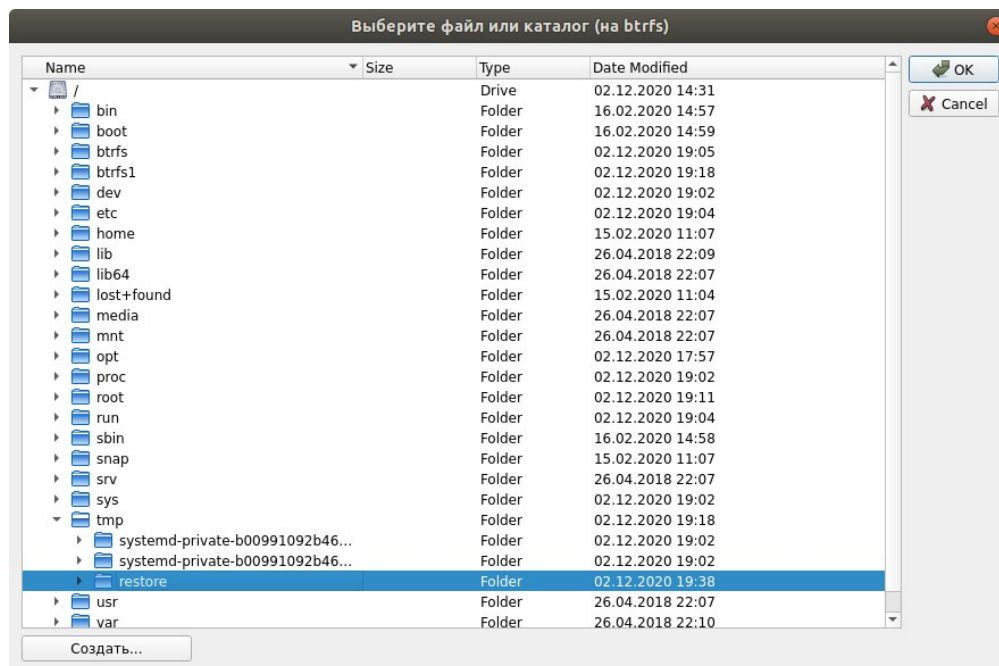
Выберите файл или каталог (на btrfs)

| Name | Size | Type | Date Modified |
|---|---|---|---|
| / | | Drive | 02.12.2020 14:31 |
| bin | | Folder | 16.02.2020 14:57 |
| boot | | Folder | 16.02.2020 14:59 |
| btrfs | | Folder | 02.12.2020 19:05 |
| btrfs1 | | Folder | 02.12.2020 19:18 |
| dev | | Folder | 02.12.2020 19:02 |
| etc | | Folder | 02.12.2020 19:04 |
| home | | Folder | 15.02.2020 11:07 |
| lib | | Folder | 26.04.2018 22:09 |
| lib64 | | Folder | 26.04.2018 22:07 |
| lost+found | | Folder | 15.02.2020 11:04 |
| media | | Folder | 26.04.2018 22:07 |
| mnt | | Folder | 26.04.2018 22:07 |
| opt | | Folder | 02.12.2020 17:57 |
| proc | | Folder | 02.12.2020 19:02 |
| root | | Folder | 02.12.2020 19:11 |
| run | | Folder | 02.12.2020 19:04 |
| sbin | | Folder | 16.02.2020 14:58 |
| snap | | Folder | 15.02.2020 11:07 |
| srv | | Folder | 26.04.2018 22:07 |
| sys | | Folder | 02.12.2020 19:02 |
| tmp | | Folder | 02.12.2020 19:18 |
| systemd-private-b00991092b46... | | Folder | 02.12.2020 19:02 |
| systemd-private-b00991092b46... | | Folder | 02.12.2020 19:02 |
| restore | | Folder | 02.12.2020 19:38 |
| usr | | Folder | 26.04.2018 22:07 |
| var | | Folder | 26.04.2018 22:10 |

OK
Cancel

Создать...